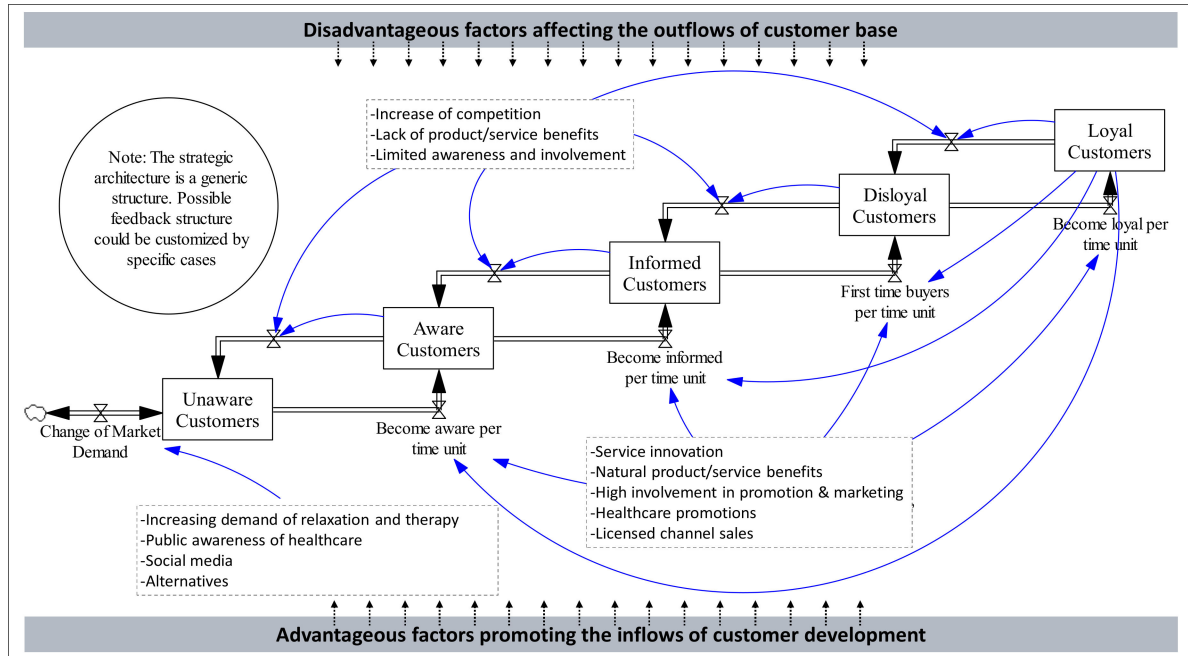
Disadvantageous factors affecting the outflows of customer base

-Increase of competition
-Lack of product/service benefits
-Limited awareness and involvement

Note: The strategic architecture is a generic structure. Possible feedback structure could be customized by specific cases

Loyal Customers

Disloyal Customers

Become loyal per time unit

Informed Customers

First time buyers per time unit

Aware Customers

Become informed per time unit

Unaware Customers

Change of Market Demand

Become aware per time unit

-Service innovation
-Natural product/service benefits
-High involvement in promotion & marketing
-Healthcare promotions
-Licensed channel sales

-Increasing demand of relaxation and therapy
-Public awareness of healthcare
-Social media
-Alternatives

Advantageous factors promoting the inflows of customer development